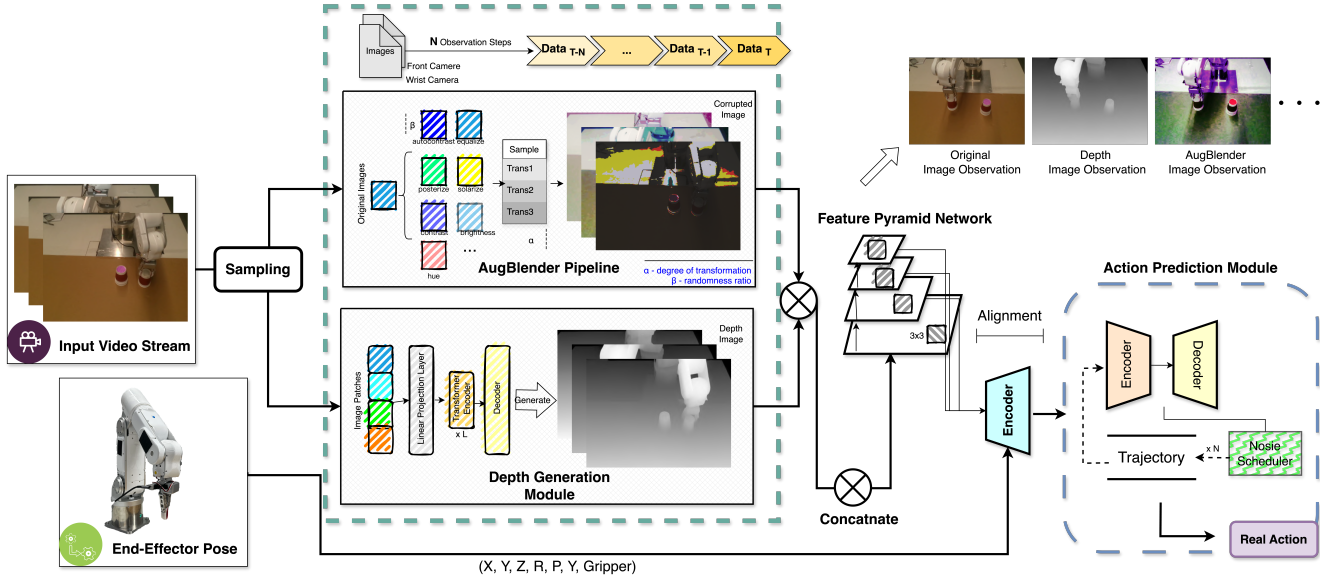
Images
N Observation Steps
Front Camere
Wrist Camera
Data T-N
...
Data T-1
Data T

Corrupted Image
β
autocontrast
equalize
Original Images
posterize
solarize
contrast
brightness
...
hue
Sample
Trans1
Trans2
Trans3
α
AugBlender Pipeline
α - degree of transformation
β - randomness ratio

Original Image Observation
Depth Image Observation
AugBlender Image Observation
• • •

Input Video Stream
Sampling

Depth Image
Image Patches
Linear Projection Layer
Transformer Encoder
x L
Decoder
Generate
Depth Generation Module

Feature Pyramid Network
3x3
Alignment
Concatnate

Action Prediction Module
Encoder
Decoder
Encoder
x N
Trajectory
Nosie Scheduler
Real Action

End-Effector Pose
(X, Y, Z, R, P, Y, Gripper)